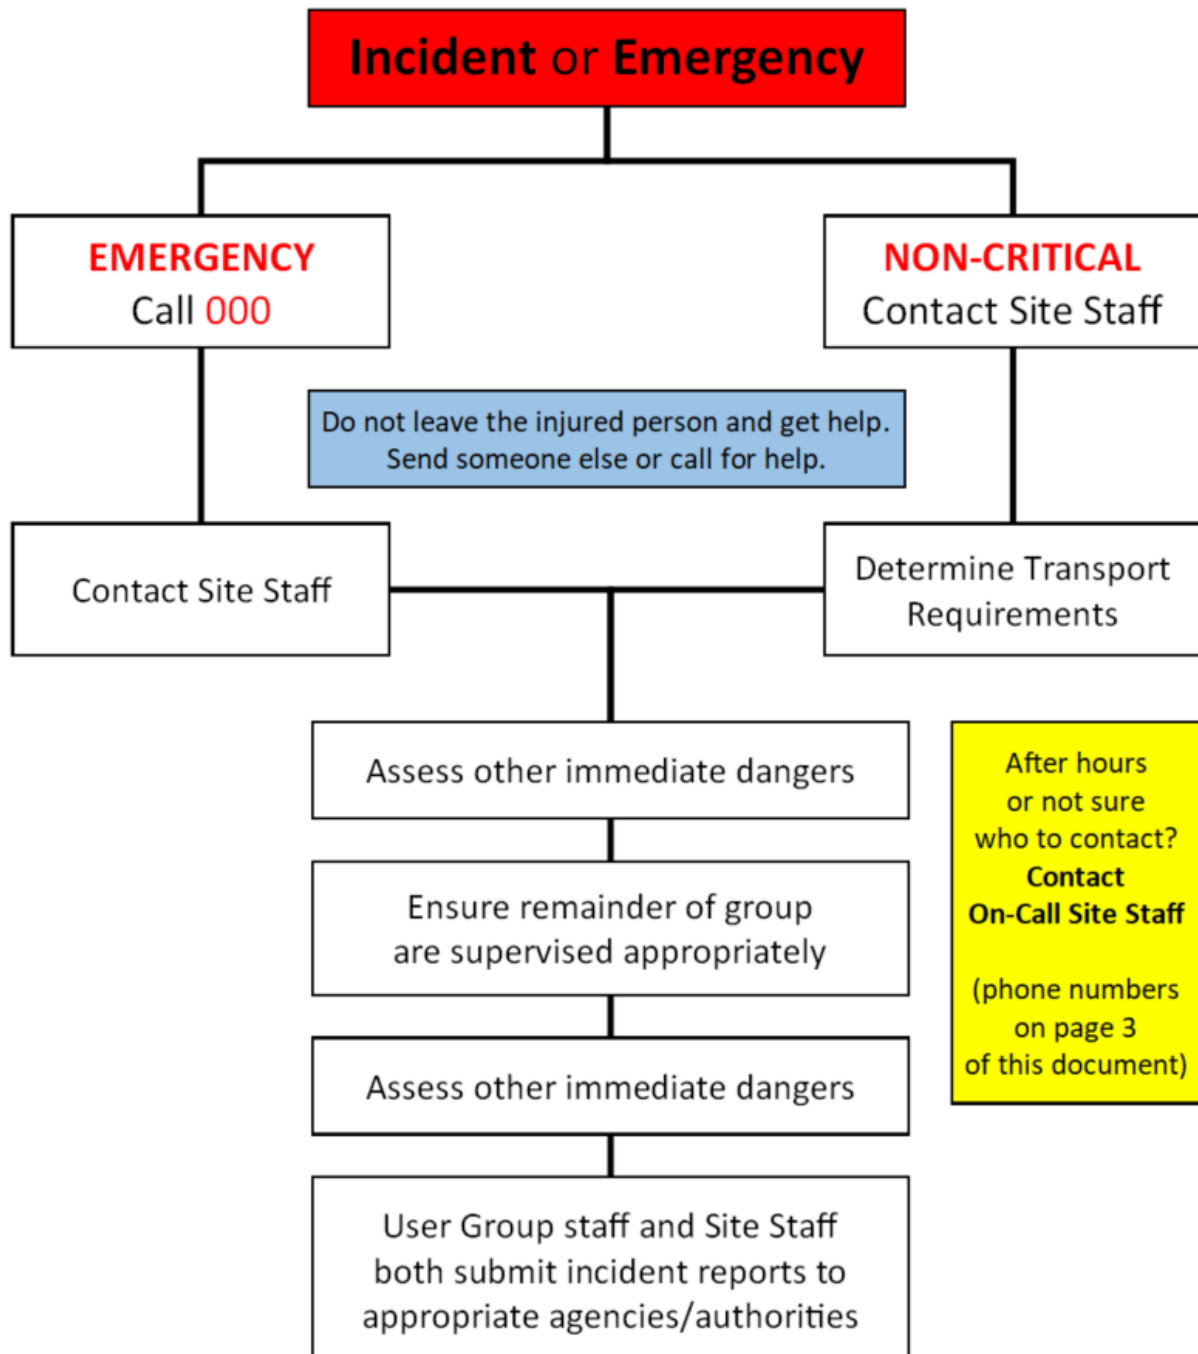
Incident or Emergency

EMERGENCY
Call 000

NON-CRITICAL
Contact Site Staff

Do not leave the injured person and get help. Send someone else or call for help.

Contact Site Staff

Determine Transport Requirements

Assess other immediate dangers

After hours or not sure who to contact? Contact On-Call Site Staff

(phone numbers on page 3 of this document)

Ensure remainder of group are supervised appropriately

Assess other immediate dangers

User Group staff and Site Staff both submit incident reports to appropriate agencies/authorities